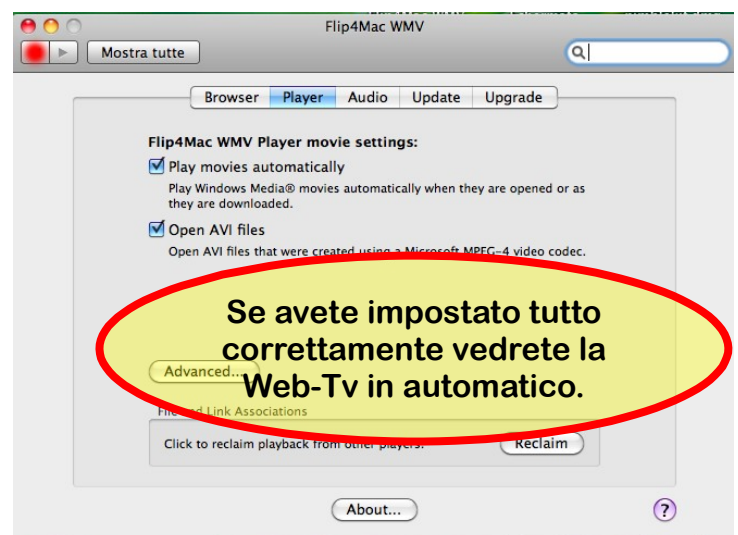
Flip4Mac WMV

Mostra tutte

Browser Player Audio Update Upgrade

Flip4Mac WMV Player movie settings:

Play movies automatically

Play Windows Media® movies automatically when they are opened or as they are downloaded.

Open AVI files

Open AVI files that were created using a Microsoft MPEG-4 video codec.

Se avete impostato tutto correttamente vedrete la Web-Tv in automatico.

Advanced...

File and Link Associations

Click to reclaim playback from other players.

Reclaim

About...

?